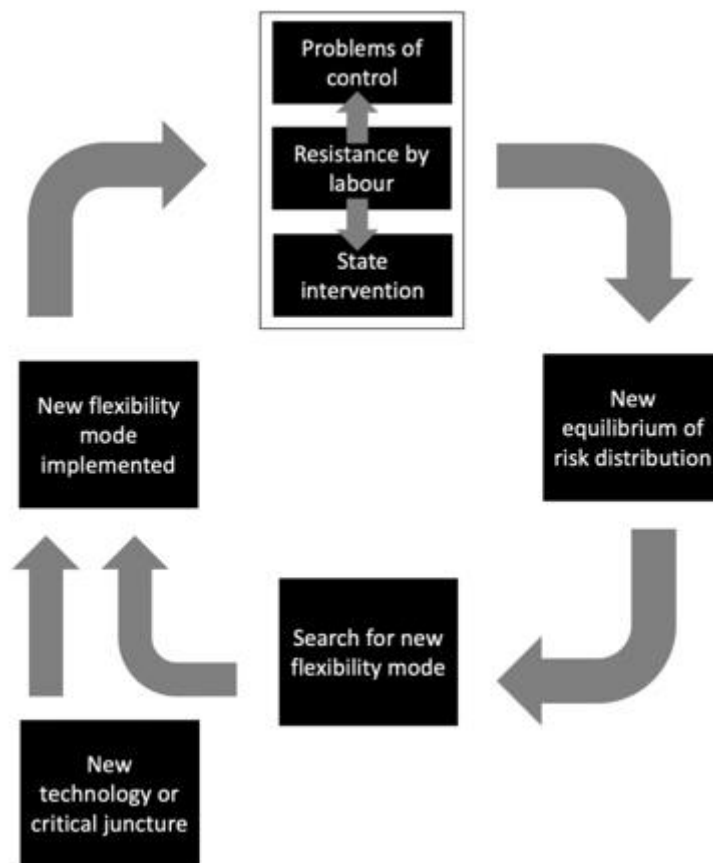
Problems of control

Resistance by labour

State intervention

New equilibrium of risk distribution

Search for new flexibility mode

New technology or critical juncture

New flexibility mode implemented